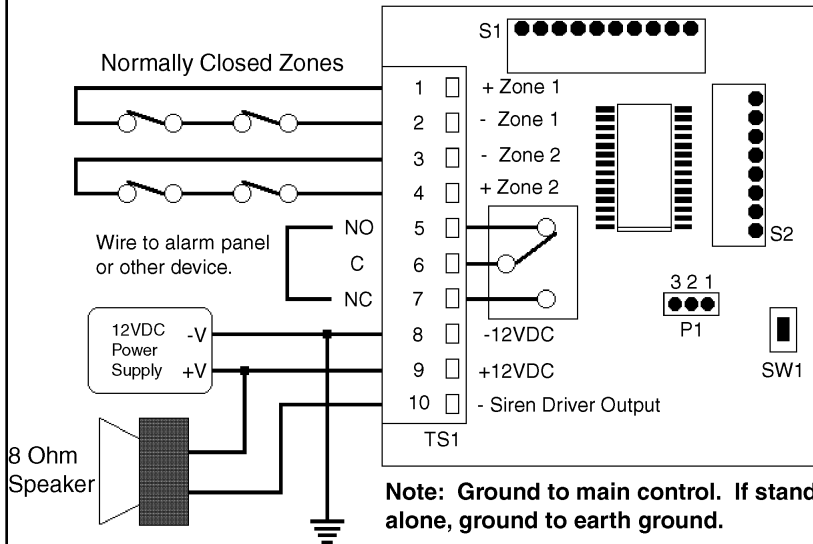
S1

Normally Closed Zones

1 + Zone 1
2 - Zone 1
3 - Zone 2
4 + Zone 2
5
6
7
8 -12VDC
9 +12VDC
10 - Siren Driver Output

TS1

NO
C
NC

Wire to alarm panel or other device.

12VDC Power Supply -V +V

3 2 1
P1

S2

SW1

8 Ohm Speaker

Note: Ground to main control. If stand alone, ground to earth ground.